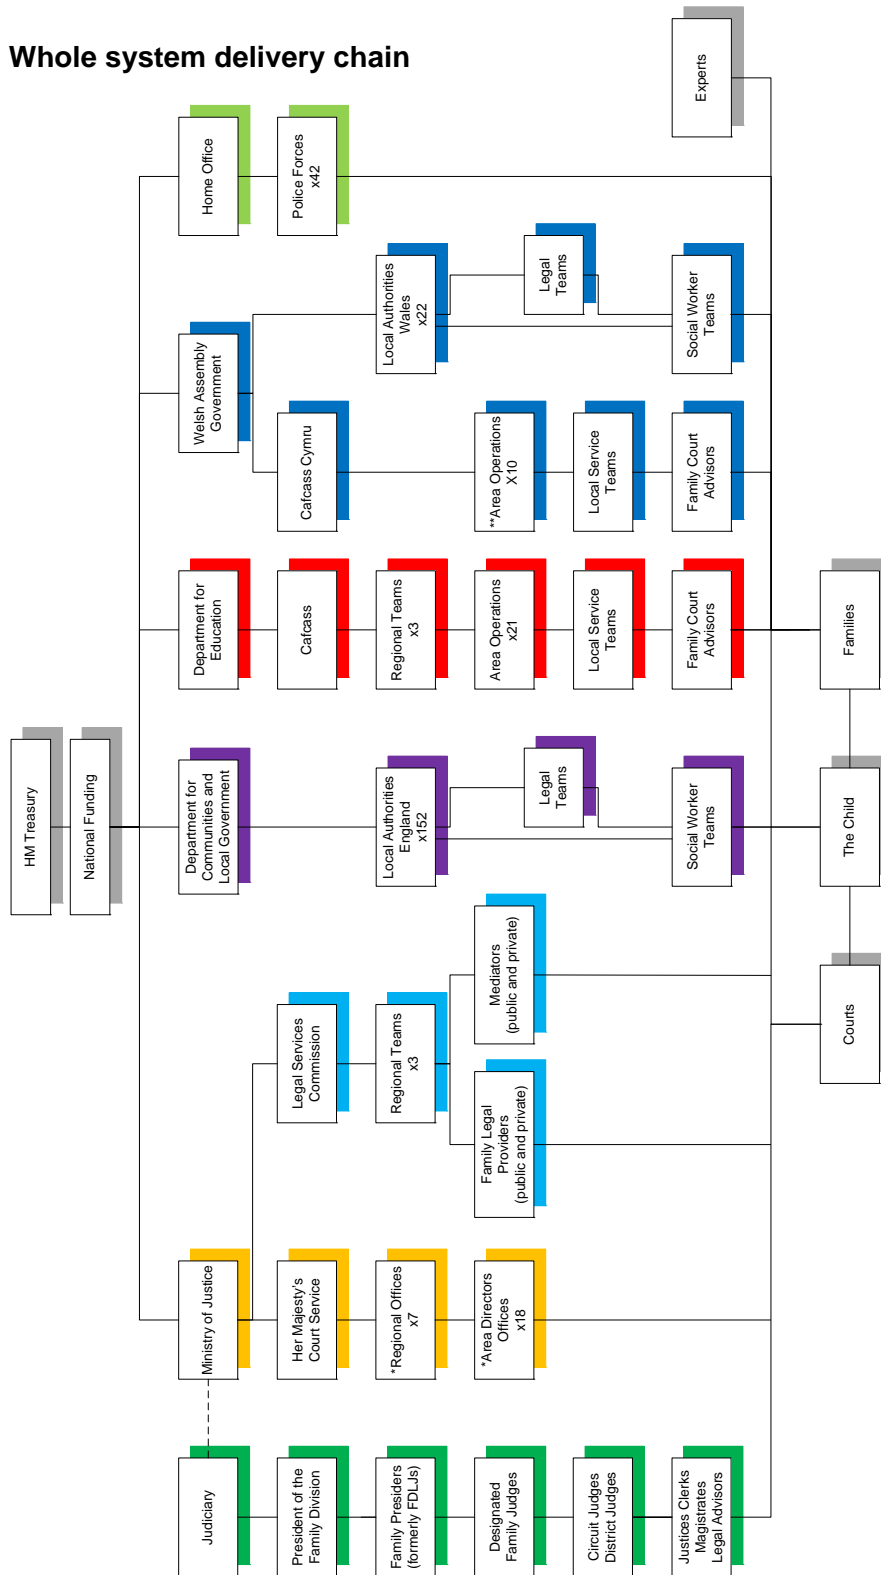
Whole system delivery chain

Experts

Home Office

Police Forces x42

Welsh Assembly Government

Local Authorities Wales x22

Legal Teams

Social Worker Teams

Cafcass Cymru

**Area Operations X10

Local Service Teams

Family Court Advisors

Department for Education

Cafcass

Regional Teams x3

Area Operations x21

Local Service Teams

Family Court Advisors

Families

HM Treasury

National Funding

Department for Communities and Local Government

Local Authorities England x152

Legal Teams

Social Worker Teams

The Child

Mediators (public and private)

Legal Services Commission

Regional Teams x3

Courts

Family Legal Providers (public and private)

Ministry of Justice

Her Majesty's Court Service

*Regional Offices x7

*Area Directors Offices x18

Judiciary

President of the Family Division

Family Presiders (formerly FDLJs)

Designated Family Judges

Circuit Judges District Judges

Justices Clerks Magistrates Legal Advisors